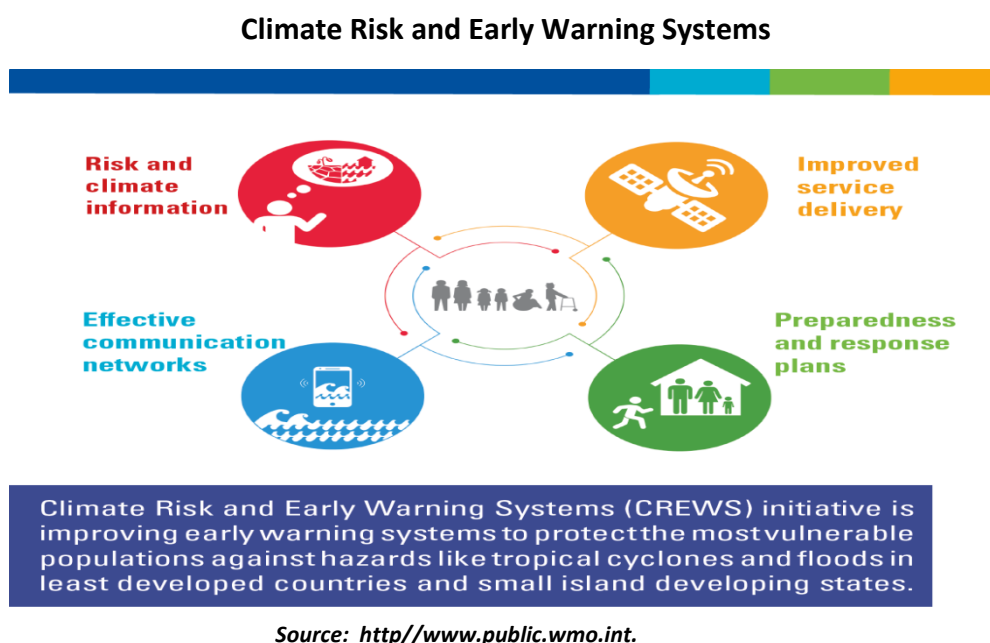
Climate Risk and Early Warning Systems

Risk and climate information

Improved service delivery

Effective communication networks

Preparedness and response plans

Climate Risk and Early Warning Systems (CREWS) initiative is improving early warning systems to protect the most vulnerable populations against hazards like tropical cyclones and floods in least developed countries and small island developing states.

Source: http//www.public.wmo.int.